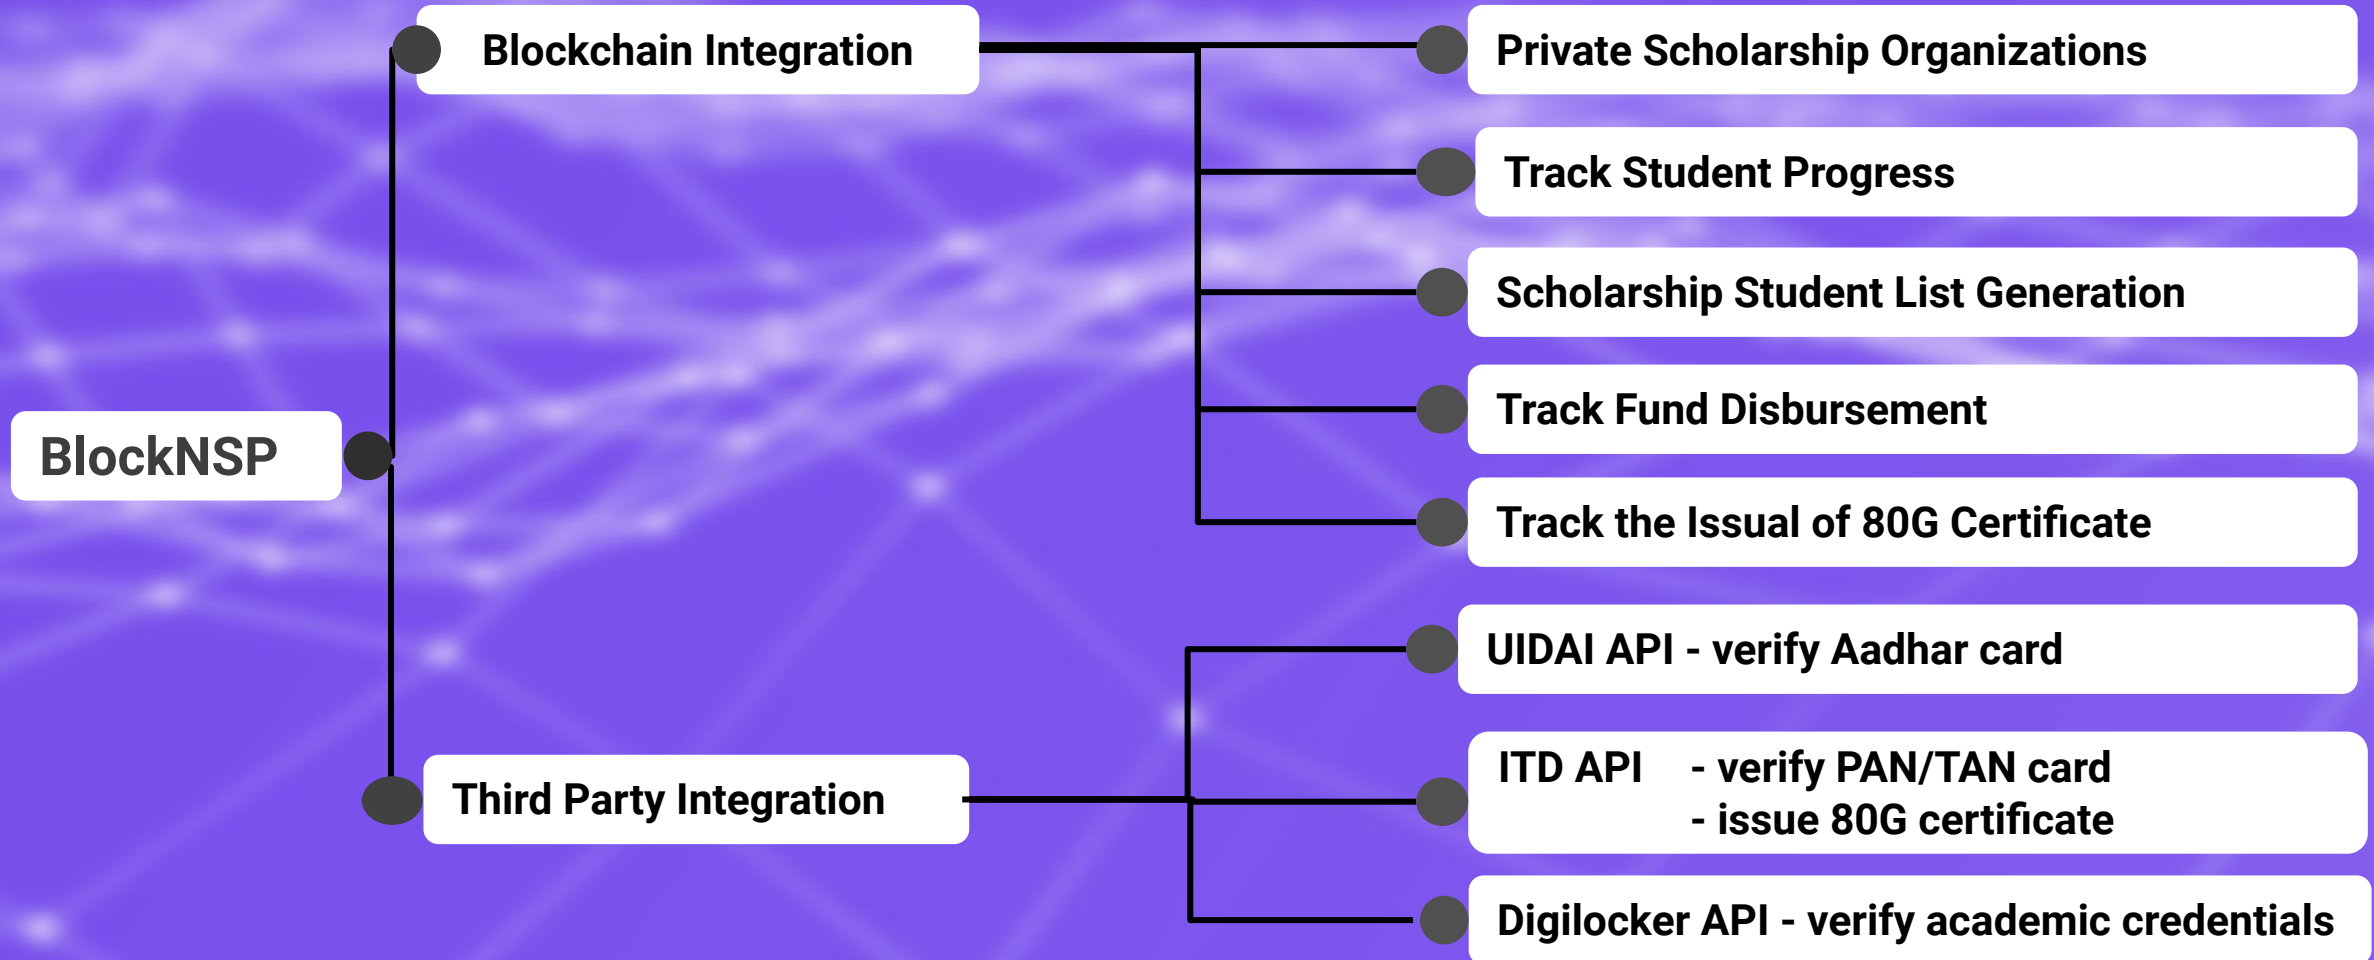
BlockNSP

Blockchain Integration

Private Scholarship Organizations

Track Student Progress

Scholarship Student List Generation

Track Fund Disbursement

Track the Issual of 80G Certificate

Third Party Integration

UIDAI API - verify Aadhar card

ITD API - verify PAN/TAN card
- issue 80G certificate

Digilocker API - verify academic credentials